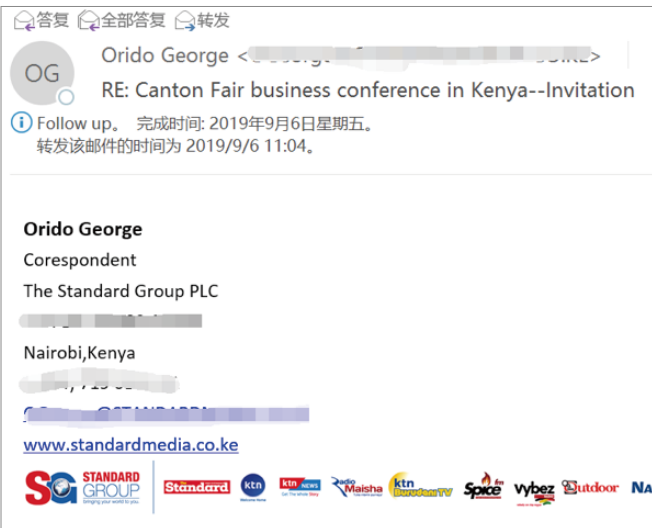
答复 全部答复 转发

OG

Orido George <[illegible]>

RE: Canton Fair business conference in Kenya--Invitation

Follow up。 完成时间: 2019年9月6日星期五。
转发该邮件的时间为 2019/9/6 11:04。

**Orido George**

Corespondent

The Standard Group PLC

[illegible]

Nairobi,Kenya

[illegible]

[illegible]

www.standardmedia.co.ke

SG STANDARD GROUP bringing your world to you | Standard | ktn | ktn NEWS | Radio Maisha | ktn Burudani TV | Spice fm | Vybez | Outdoor | NA